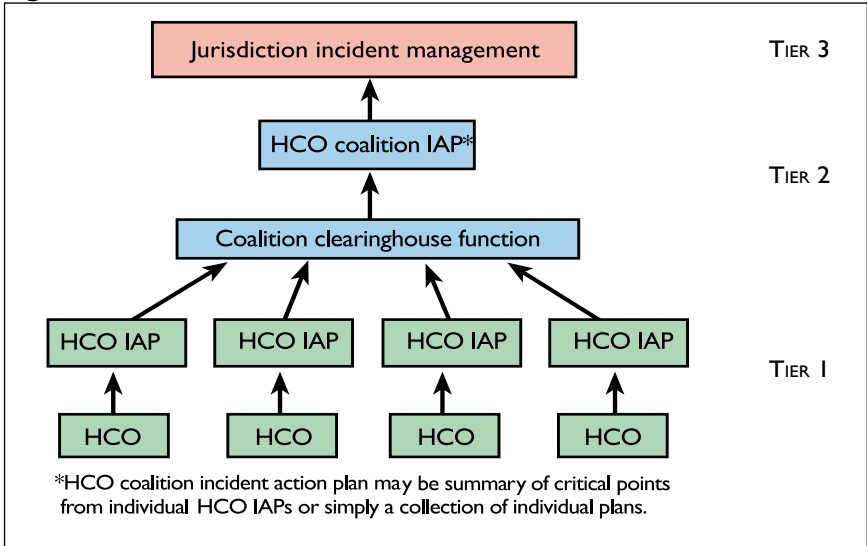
Jurisdiction incident management

TIER 3

HCO coalition IAP*

TIER 2

Coalition clearinghouse function

HCO IAP

HCO IAP

HCO IAP

HCO IAP

TIER 1

HCO

HCO

HCO

HCO

*HCO coalition incident action plan may be summary of critical points from individual HCO IAPs or simply a collection of individual plans.